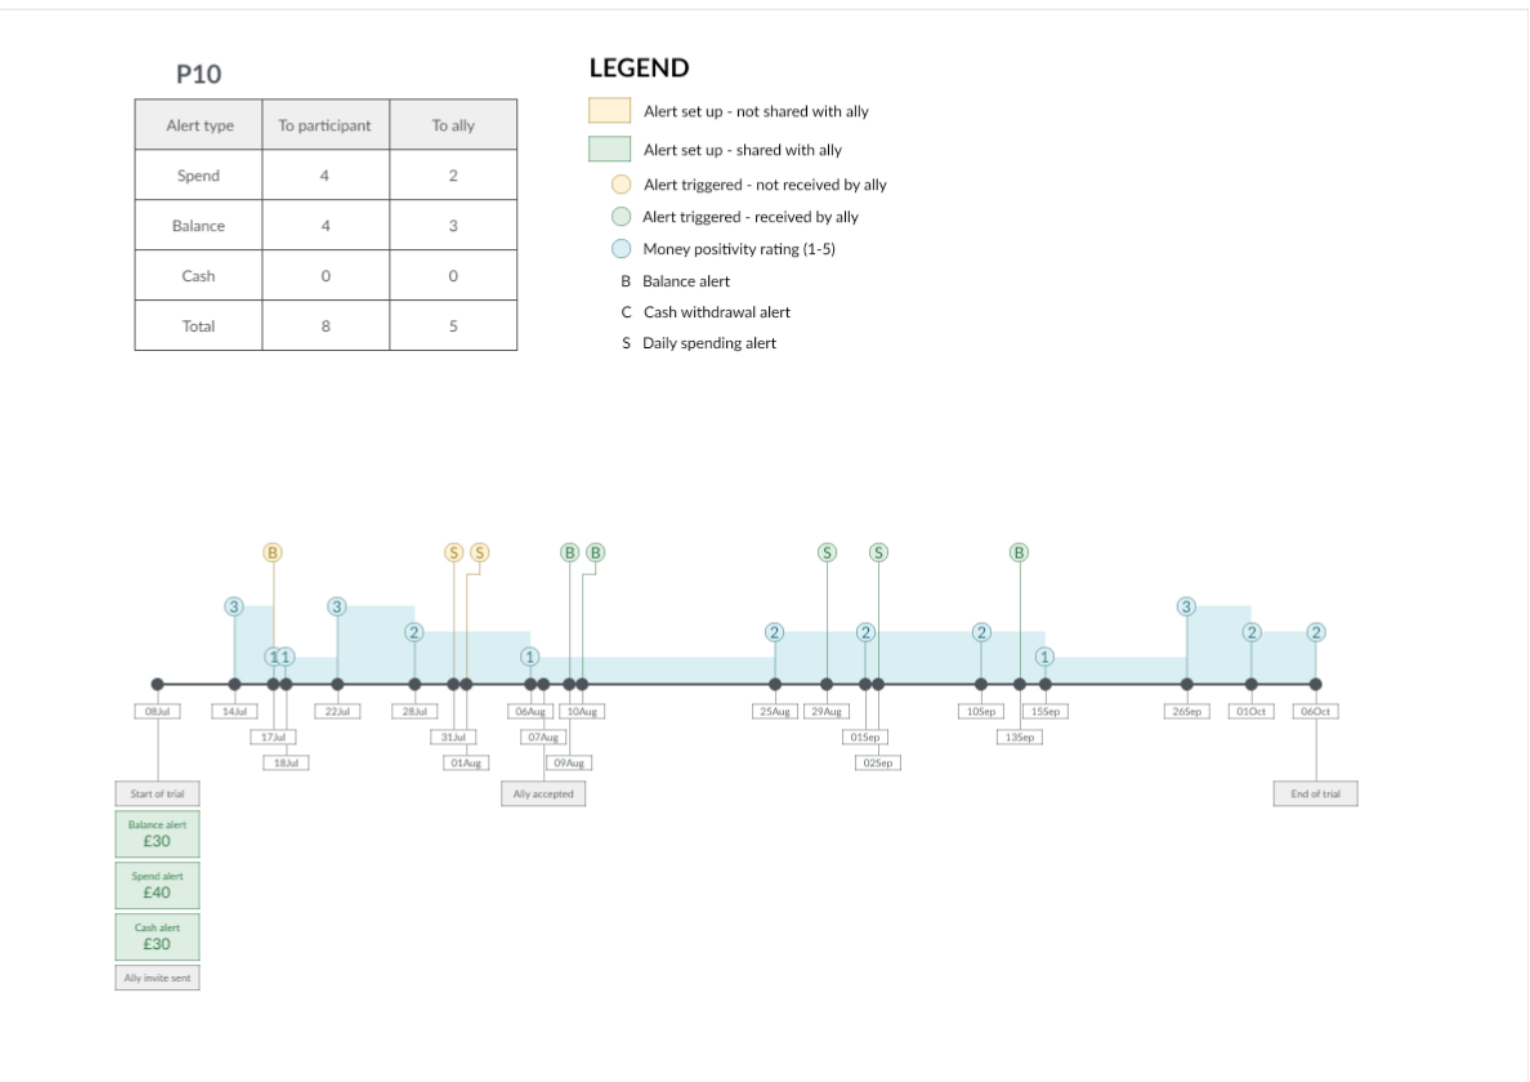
P10

| Alert type | To participant | To ally |
|---|---|---|
| Spend | 4 | 2 |
| Balance | 4 | 3 |
| Cash | 0 | 0 |
| Total | 8 | 5 |

LEGEND

Alert set up - not shared with ally
Alert set up - shared with ally
Alert triggered - not received by ally
Alert triggered - received by ally
Money positivity rating (1-5)
B Balance alert
C Cash withdrawal alert
S Daily spending alert

B S S B B S S B

3 1 1 3 2 1 2 2 2 1 3 2 2

08Jul 14Jul 17Jul 18Jul 22Jul 28Jul 31Jul 01Aug 06Aug 07Aug 09Aug 10Aug 25Aug 29Aug 01Sep 02Sep 10Sep 13Sep 15Sep 26Sep 01Oct 06Oct

Start of trial
Balance alert £30
Spend alert £40
Cash alert £30
Ally invite sent

Ally accepted

End of trial